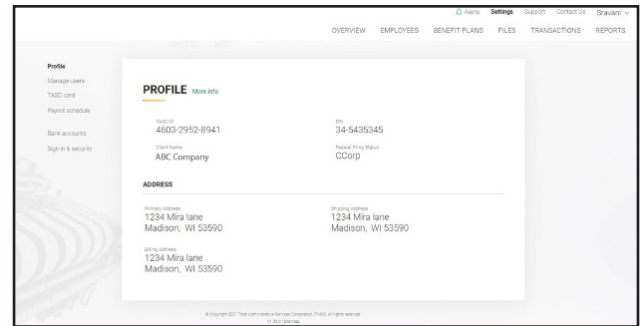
Alerts Settings Support Contact Us Sravani

OVERVIEW EMPLOYEES BENEFIT PLANS FILES TRANSACTIONS REPORTS

Profile
Manage users
TASC card
Payroll schedule

Bank accounts
Sign in & security

PROFILE More info

TASC ID
4603-2952-8941

EIN
34-5435345

Client Name
ABC Company

Federal Filing Status
CCorp

ADDRESS

Primary Address
1234 Mira lane
Madison, WI 53590

Shipping Address
1234 Mira lane
Madison, WI 53590

Billing Address
1234 Mira lane
Madison, WI 53590

© Copyright 2021 Total Administrative Services Corporation (TASC). All rights reserved.
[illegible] Site Map